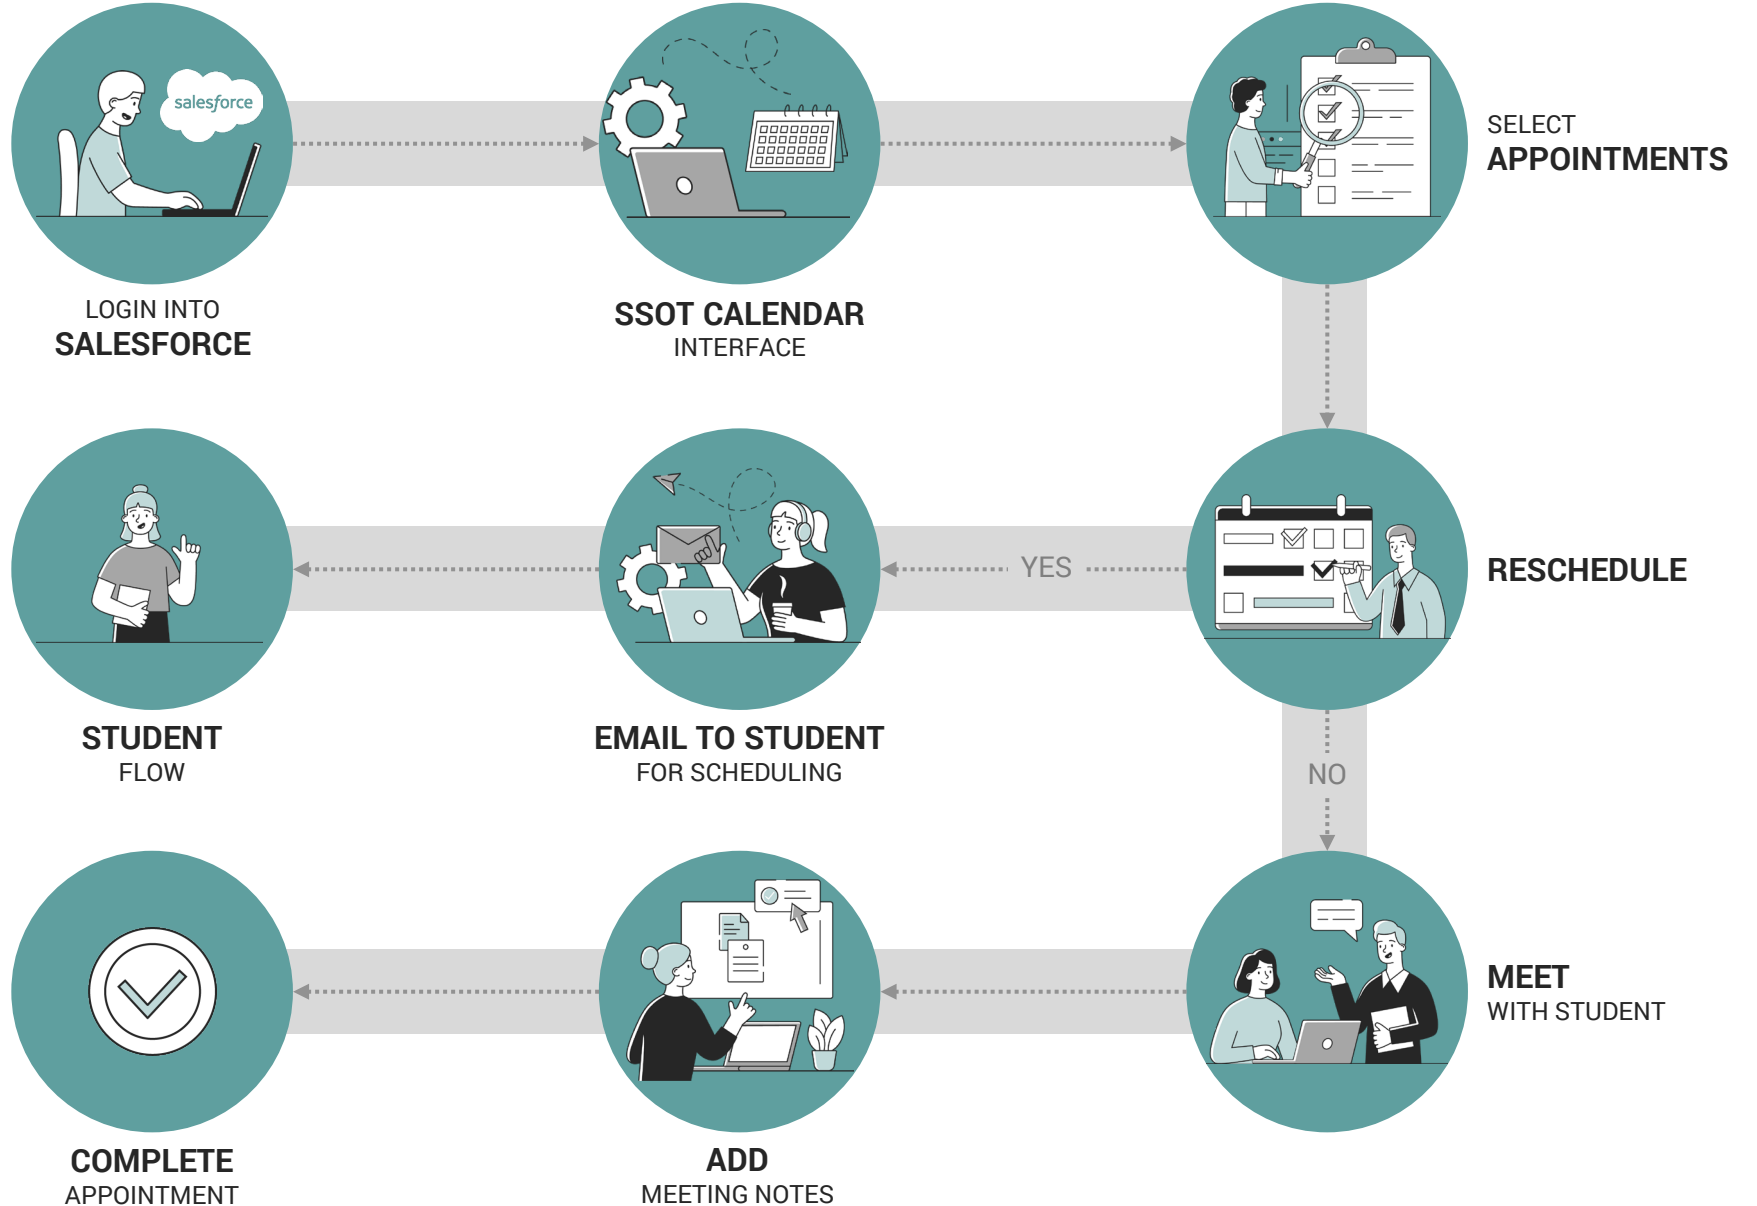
salesforce

LOGIN INTO
SALESFORCE

SSOT CALENDAR
INTERFACE

SELECT
APPOINTMENTS

RESCHEDULE

YES

EMAIL TO STUDENT
FOR SCHEDULING

STUDENT
FLOW

NO

MEET
WITH STUDENT

ADD
MEETING NOTES

COMPLETE
APPOINTMENT